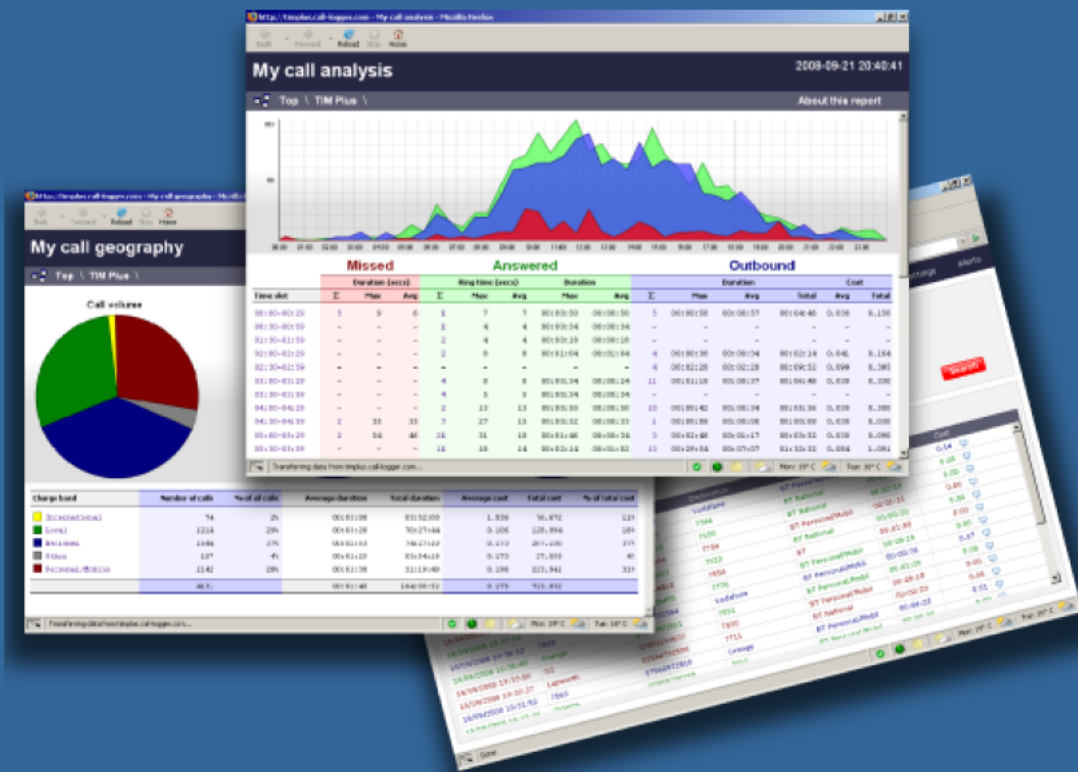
My call analysis

2008-09-21 20:40:41

Top \ TIM Plus \

About this report

| Time slot | Missed Σ | Missed Max | Missed Avg | Ring time Σ | Ring time Max | Ring time Avg | Duration Max | Duration Avg | Outbound Σ | Duration Max | Duration Avg | Total | Cost Avg | Cost Total |
|---|---|---|---|---|---|---|---|---|---|---|---|---|---|---|
| 00:00-00:29 | 5 | 9 | 6 | 1 | 7 | 7 | 00:00:50 | 00:00:50 | 5 | 00:00:58 | 00:00:57 | 00:04:46 | 0.030 | 0.150 |
| 00:30-00:59 | - | - | - | 1 | 4 | 4 | 00:00:34 | 00:00:34 | - | - | - | - | - | - |
| 01:30-01:59 | - | - | - | 2 | 4 | 4 | 00:00:10 | 00:00:10 | - | - | - | - | - | - |
| 02:00-02:29 | - | - | - | 2 | 8 | 8 | 00:01:04 | 00:01:04 | 4 | 00:00:38 | 00:00:34 | 00:02:14 | 0.041 | 0.164 |
| 02:30-02:59 | - | - | - | - | - | - | - | - | 4 | 00:02:28 | 00:02:28 | 00:09:52 | 0.098 | 0.390 |
| 03:00-03:29 | - | - | - | 4 | 8 | 8 | 00:00:34 | 00:00:24 | 11 | 00:01:10 | 00:00:37 | 00:06:48 | 0.030 | 0.330 |
| 03:30-03:59 | - | - | - | 4 | 3 | 3 | 00:00:34 | 00:00:34 | - | - | - | - | - | - |
| 04:00-04:29 | - | - | - | 2 | 13 | 13 | 00:00:30 | 00:00:30 | 10 | 00:00:42 | 00:00:34 | 00:05:36 | 0.038 | 0.380 |
| 04:30-04:59 | 2 | 33 | 33 | 7 | 27 | 13 | 00:00:32 | 00:00:33 | 1 | 00:00:08 | 00:00:08 | 00:00:09 | 0.038 | 0.038 |
| 05:00-05:29 | 2 | 56 | 40 | 26 | 31 | 18 | 00:01:46 | 00:00:34 | 3 | 00:02:48 | 00:01:17 | 00:03:52 | 0.038 | 0.098 |
| 05:30-05:59 | - | - | - | 16 | 16 | 14 | 00:00:14 | 00:00:14 | 13 | 00:00:54 | 00:00:37 | 01:10:32 | 0.030 | 1.081 |

Transferring data from timplus.call-logger.com...

Mon: 19° C   Tue: 19° C

My call geography

Top \ TIM Plus \

Call volume

| Charge band | Number of calls | % of all calls | Average duration | Total duration | Average cost | Total cost | % of total cost |
|---|---|---|---|---|---|---|---|
| International | 74 | 2% | 00:01:08 | 03:52:09 | 1.036 | 76.672 | 12% |
| Local | 1214 | 29% | 00:01:28 | 70:27:44 | 0.106 | 128.994 | 18% |
| National | 1546 | 37% | 00:02:03 | 78:27:13 | 0.173 | 267.330 | 37% |
| Other | 137 | 4% | 00:01:10 | 03:04:10 | 0.173 | 27.001 | 4% |
| Personal/Mobile | 1142 | 28% | 00:01:38 | 31:19:40 | 0.196 | 223.941 | 31% |
| | 4615 | | 00:01:48 | 164:00:52 | 0.175 | 721.831 | |

Transferring data from timplus.call-logger.com...

Mon: 19° C   Tue: 19° C

Search

Alerts

Vodafone
BT National
BT Personal/Mobil
BT

Mon: 19° C   Tue: 19° C

Done